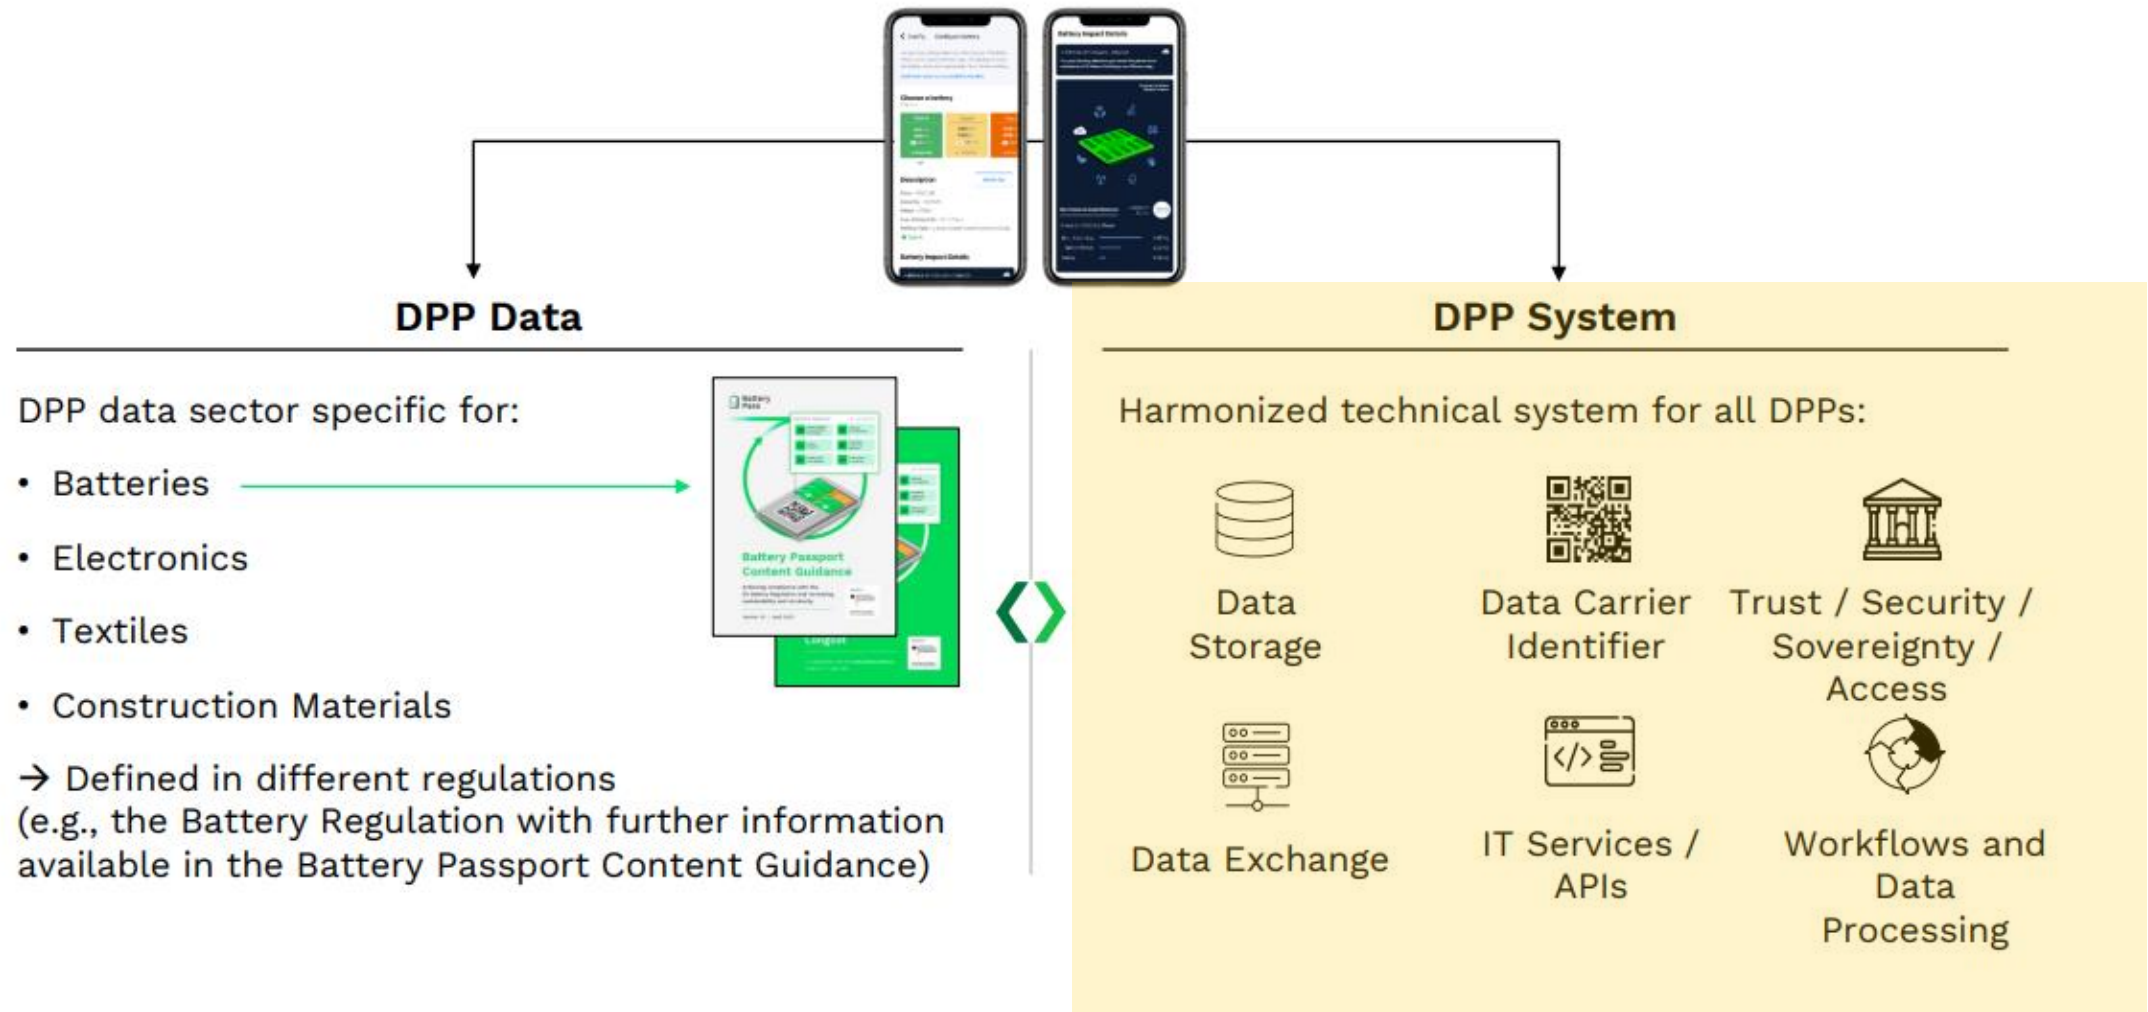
DPP Data

DPP data sector specific for:

- Batteries
- Electronics
- Textiles
- Construction Materials

→ Defined in different regulations (e.g., the Battery Regulation with further information available in the Battery Passport Content Guidance)

Battery Pass

Battery Passport Content Guidance

DPP System

Harmonized technical system for all DPPs:

Data Storage

Data Carrier Identifier

Trust / Security / Sovereignty / Access

Data Exchange

IT Services / APIs

Workflows and Data Processing